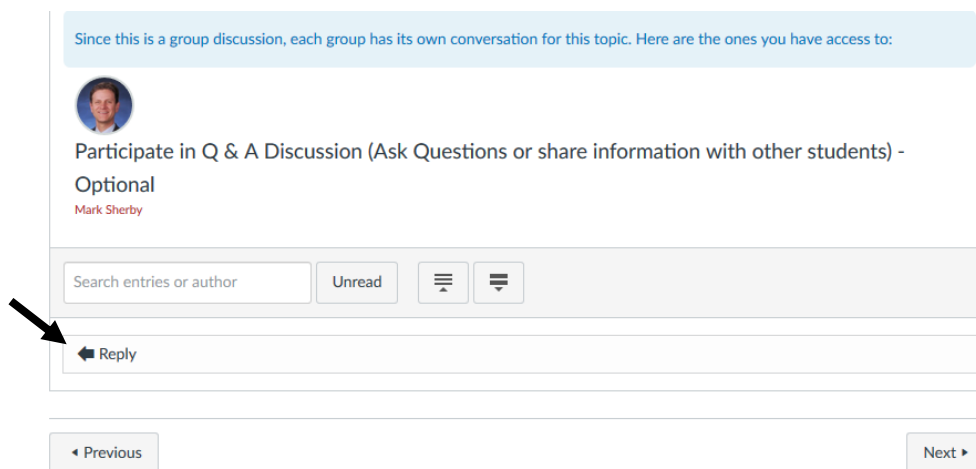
Since this is a group discussion, each group has its own conversation for this topic. Here are the ones you have access to:

Participate in Q & A Discussion (Ask Questions or share information with other students) - Optional

Mark Sherby

Search entries or author

Unread

Reply

◂ Previous

Next ▸